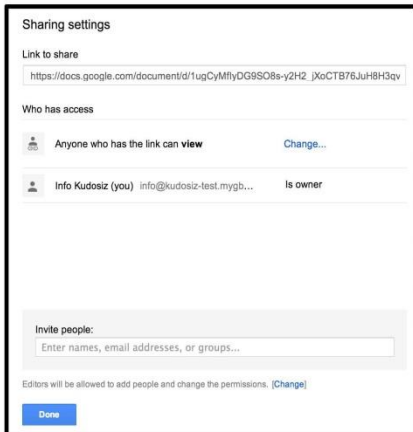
Sharing settings

Link to share

https://docs.google.com/document/d/1ugCyMflyDG9SO8s-y2H2_jXoCTB76JuH8H3qv

Who has access

Anyone who has the link can **view**

Change...

Info Kudosiz (you) info@kudosiz-test.mygb...

Is owner

Invite people:

Enter names, email addresses, or groups...

Editors will be allowed to add people and change the permissions. [Change]

Done